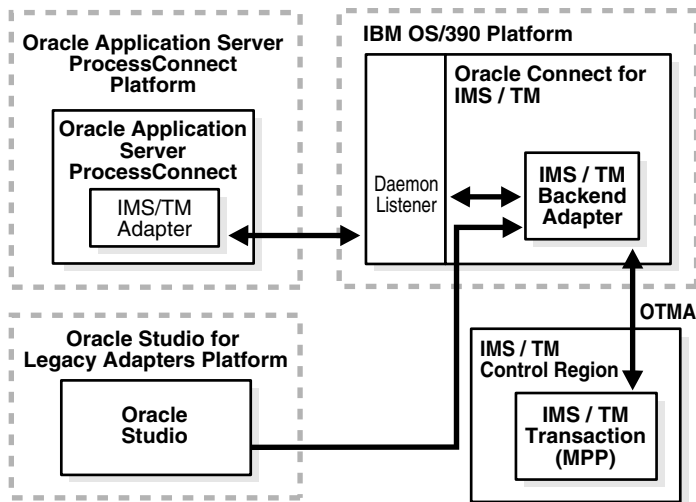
Oracle Application Server ProcessConnect Platform

Oracle Application Server ProcessConnect

IMS/TM Adapter

IBM OS/390 Platform

Daemon Listener

Oracle Connect for IMS / TM

IMS / TM Backend Adapter

OTMA

Oracle Studio for Legacy Adapters Platform

Oracle Studio

IMS / TM Control Region

IMS / TM Transaction (MPP)